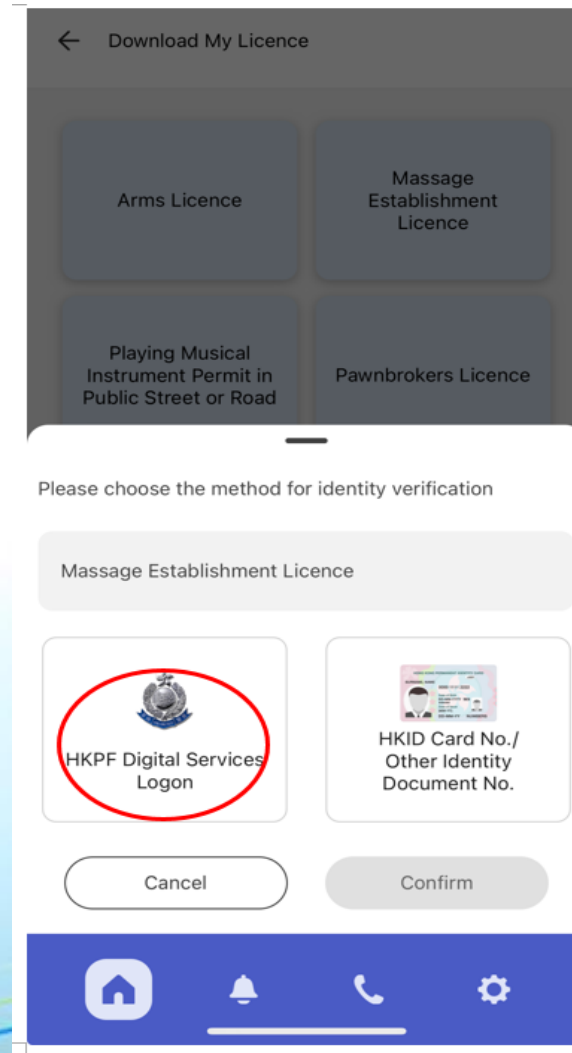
Download My Licence

Arms Licence

Massage Establishment Licence

Playing Musical Instrument Permit in Public Street or Road

Pawnbrokers Licence

Please choose the method for identity verification

Massage Establishment Licence

HKPF Digital Services Logon

HKID Card No./ Other Identity Document No.

Cancel

Confirm